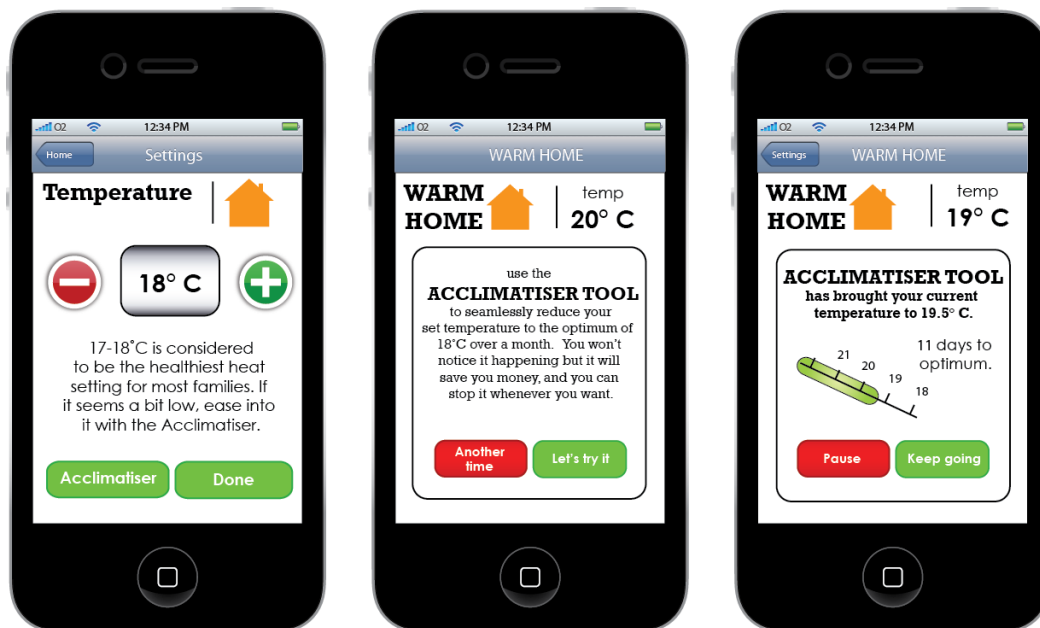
O2 12:34 PM

Home Settings

Temperature

18° C

17-18˚C is considered to be the healthiest heat setting for most families. If it seems a bit low, ease into it with the Acclimatiser.

Acclimatiser Done

O2 12:34 PM

WARM HOME

WARM HOME

temp 20° C

use the

ACCLIMATISER TOOL

to seamlessly reduce your set temperature to the optimum of 18˚C over a month. You won't notice it happening but it will save you money, and you can stop it whenever you want.

Another time Let's try it

O2 12:34 PM

Settings WARM HOME

WARM HOME

temp 19° C

ACCLIMATISER TOOL

has brought your current temperature to 19.5° C.

21 20 19 18

11 days to optimum.

Pause Keep going